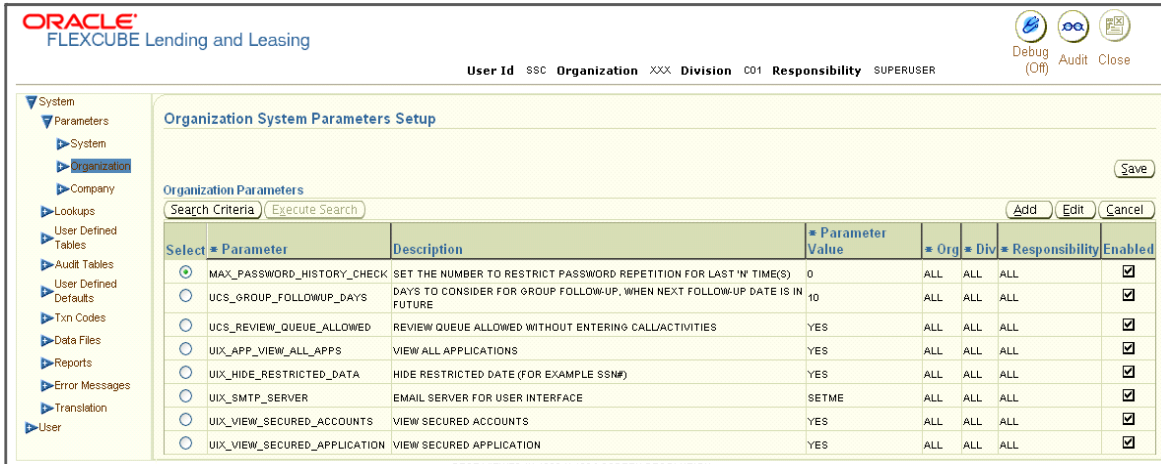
ORACLE®
FLEXCUBE Lending and Leasing

User Id SSC Organization XXX Division C01 Responsibility SUPERUSER

Debug (Off) Audit Close

System
Parameters
System
Organization
Company
Lookups
User Defined Tables
Audit Tables
User Defined Defaults
Txn Codes
Data Files
Reports
Error Messages
Translation
User

Organization System Parameters Setup

Save

Organization Parameters

Search Criteria Execute Search

Add Edit Cancel

| Select | * Parameter | Description | * Parameter Value | * Org | * Div | * Responsibility | Enabled |
|---|---|---|---|---|---|---|---|
| ⦿ | MAX_PASSWORD_HISTORY_CHECK | SET THE NUMBER TO RESTRICT PASSWORD REPETITION FOR LAST 'N' TIME(S) | 0 | ALL | ALL | ALL | ☑ |
| ○ | UCS_GROUP_FOLLOWUP_DAYS | DAYS TO CONSIDER FOR GROUP FOLLOW-UP, WHEN NEXT FOLLOW-UP DATE IS IN FUTURE | 10 | ALL | ALL | ALL | ☑ |
| ○ | UCS_REVIEW_QUEUE_ALLOWED | REVIEW QUEUE ALLOWED WITHOUT ENTERING CALL/ACTIVITIES | YES | ALL | ALL | ALL | ☑ |
| ○ | UIX_APP_VIEW_ALL_APPS | VIEW ALL APPLICATIONS | YES | ALL | ALL | ALL | ☑ |
| ○ | UIX_HIDE_RESTRICTED_DATA | HIDE RESTRICTED DATE (FOR EXAMPLE SSN#) | YES | ALL | ALL | ALL | ☑ |
| ○ | UIX_SMTP_SERVER | EMAIL SERVER FOR USER INTERFACE | SETME | ALL | ALL | ALL | ☑ |
| ○ | UIX_VIEW_SECURED_ACCOUNTS | VIEW SECURED ACCOUNTS | YES | ALL | ALL | ALL | ☑ |
| ○ | UIX_VIEW_SECURED_APPLICATION | VIEW SECURED APPLICATION | YES | ALL | ALL | ALL | ☑ |